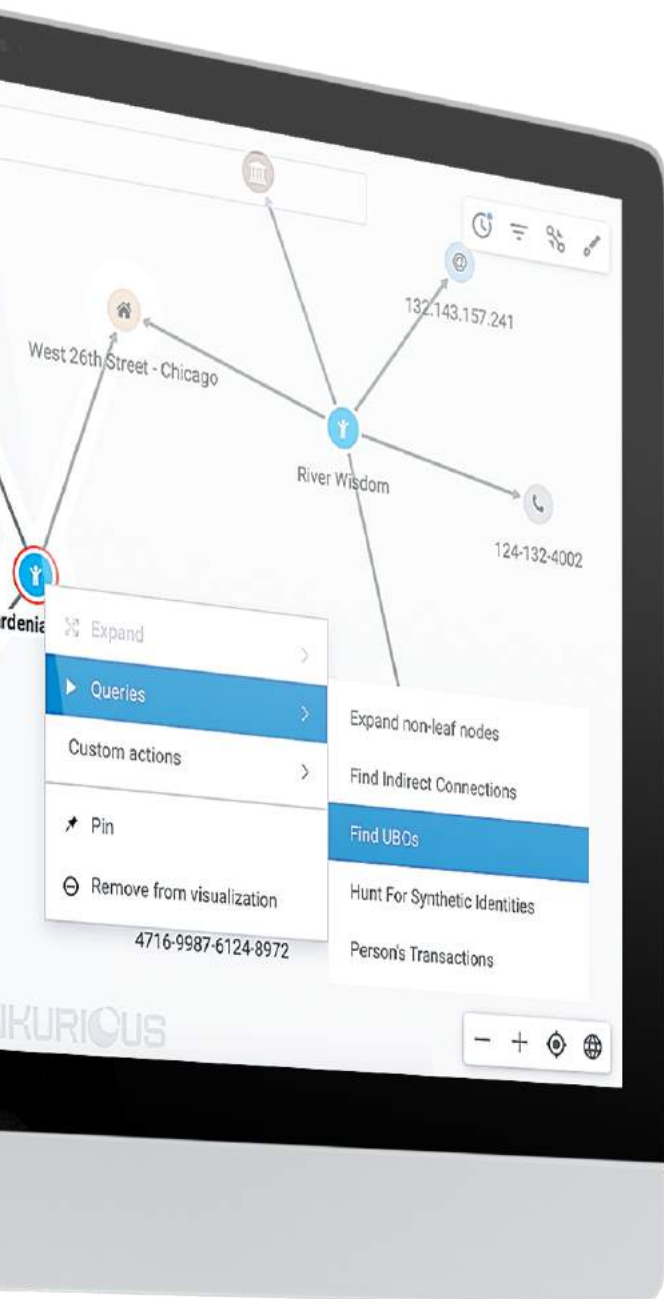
132.143.157.241

West 26th Street - Chicago

River Wisdom

124-132-4002

rdenia

Expand

Queries

Custom actions

Pin

Remove from visualization

4716-9987-6124-8972

Expand non-leaf nodes

Find Indirect Connections

Find UBOs

Hunt For Synthetic Identities

Person's Transactions

IKURIOUS

− +